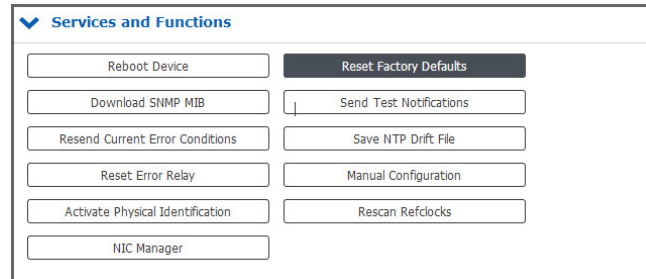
Services and Functions

Reboot Device

Reset Factory Defaults

Download SNMP MIB

Send Test Notifications

Resend Current Error Conditions

Save NTP Drift File

Reset Error Relay

Manual Configuration

Activate Physical Identification

Rescan Refclocks

NIC Manager